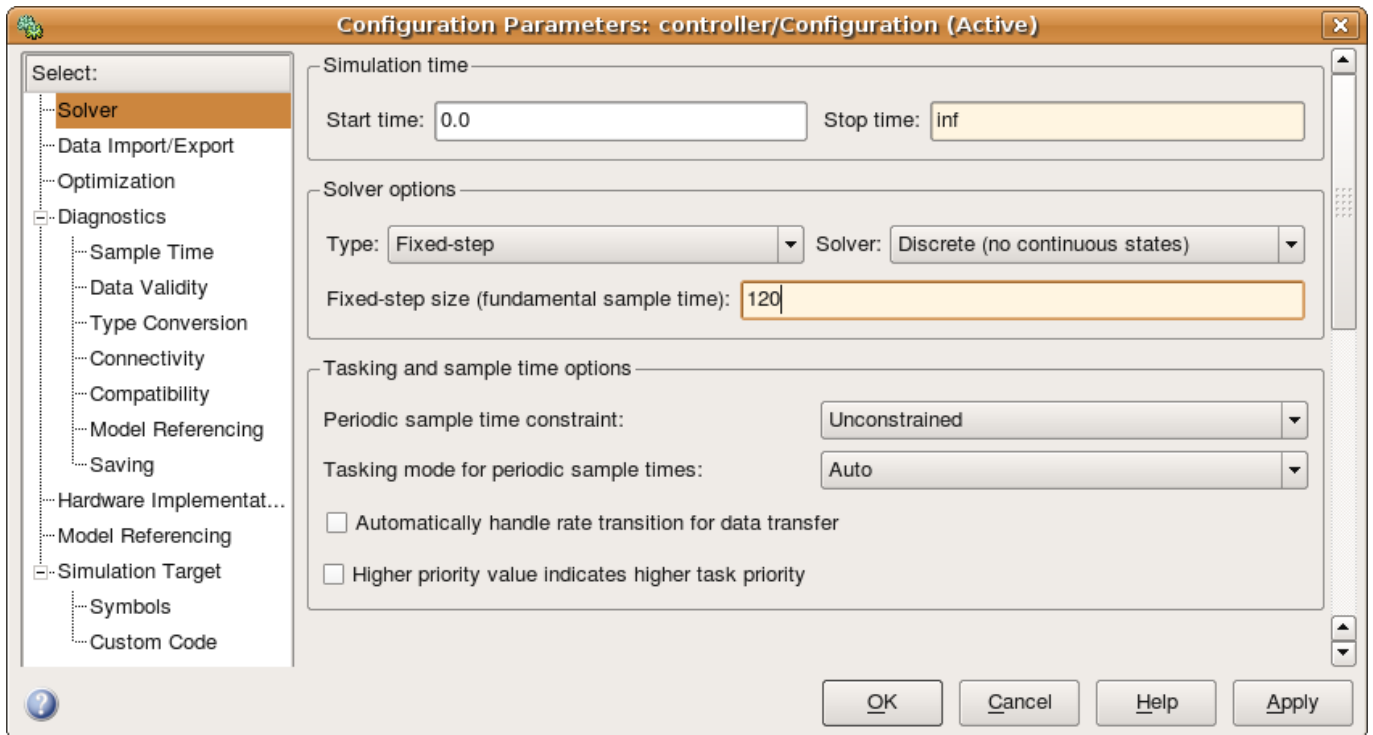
Configuration Parameters: controller/Configuration (Active)

Select:
Solver
Data Import/Export
Optimization
Diagnostics
Sample Time
Data Validity
Type Conversion
Connectivity
Compatibility
Model Referencing
Saving
Hardware Implementat...
Model Referencing
Simulation Target
Symbols
Custom Code

Simulation time
Start time: 0.0
Stop time: inf

Solver options
Type: Fixed-step
Solver: Discrete (no continuous states)
Fixed-step size (fundamental sample time): 120

Tasking and sample time options
Periodic sample time constraint: Unconstrained
Tasking mode for periodic sample times: Auto
Automatically handle rate transition for data transfer
Higher priority value indicates higher task priority

OK Cancel Help Apply